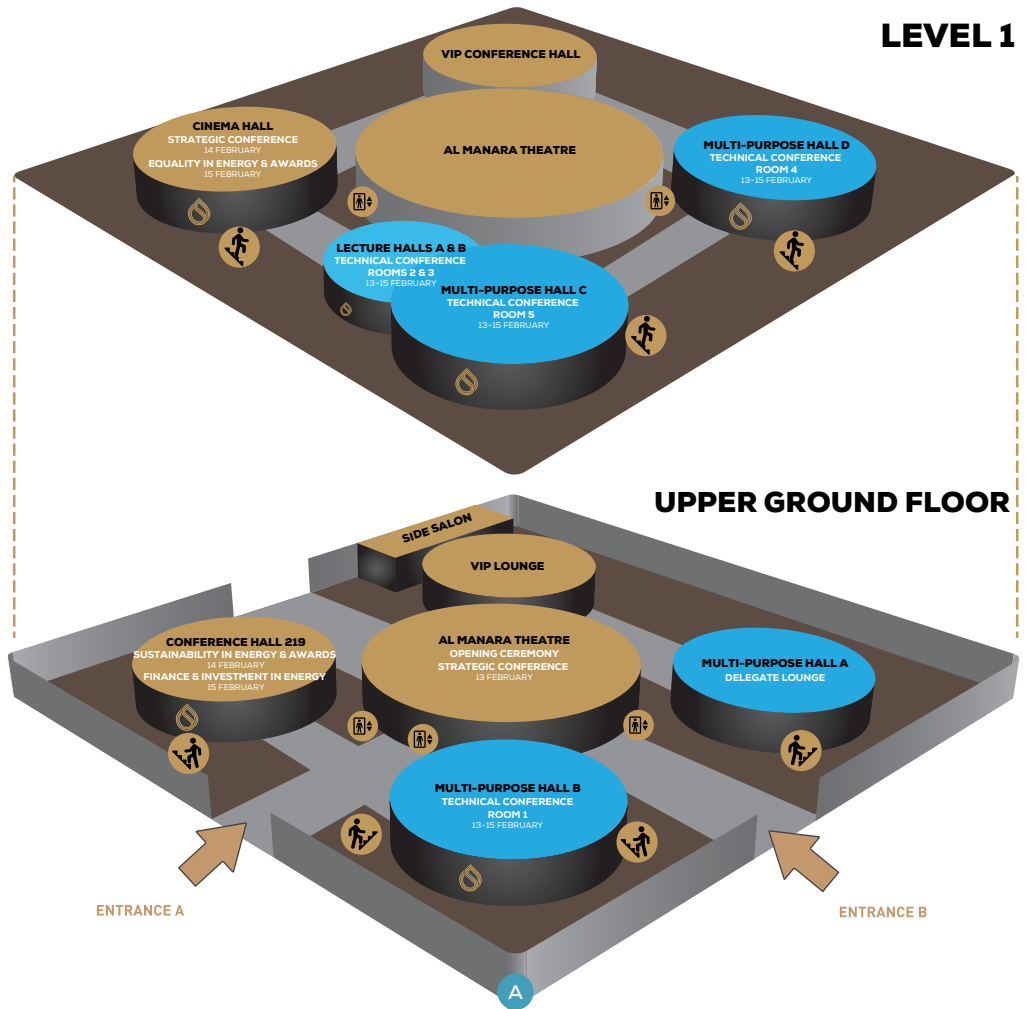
LEVEL 1

VIP CONFERENCE HALL

CINEMA HALL
STRATEGIC CONFERENCE
14 FEBRUARY
EQUALITY IN ENERGY & AWARDS
15 FEBRUARY

AL MANARA THEATRE

MULTI-PURPOSE HALL D
TECHNICAL CONFERENCE
ROOM 4
13-15 FEBRUARY

LECTURE HALLS A & B
TECHNICAL CONFERENCE
ROOMS 2 & 3
13-15 FEBRUARY

MULTI-PURPOSE HALL C
TECHNICAL CONFERENCE
ROOM 5
13-15 FEBRUARY

UPPER GROUND FLOOR

SIDE SALON

VIP LOUNGE

CONFERENCE HALL 219
SUSTAINABILITY IN ENERGY & AWARDS
14 FEBRUARY
FINANCE & INVESTMENT IN ENERGY
15 FEBRUARY

AL MANARA THEATRE
OPENING CEREMONY
STRATEGIC CONFERENCE
13 FEBRUARY

MULTI-PURPOSE HALL A
DELEGATE LOUNGE

MULTI-PURPOSE HALL B
TECHNICAL CONFERENCE
ROOM 1
13-15 FEBRUARY

ENTRANCE A

ENTRANCE B

A